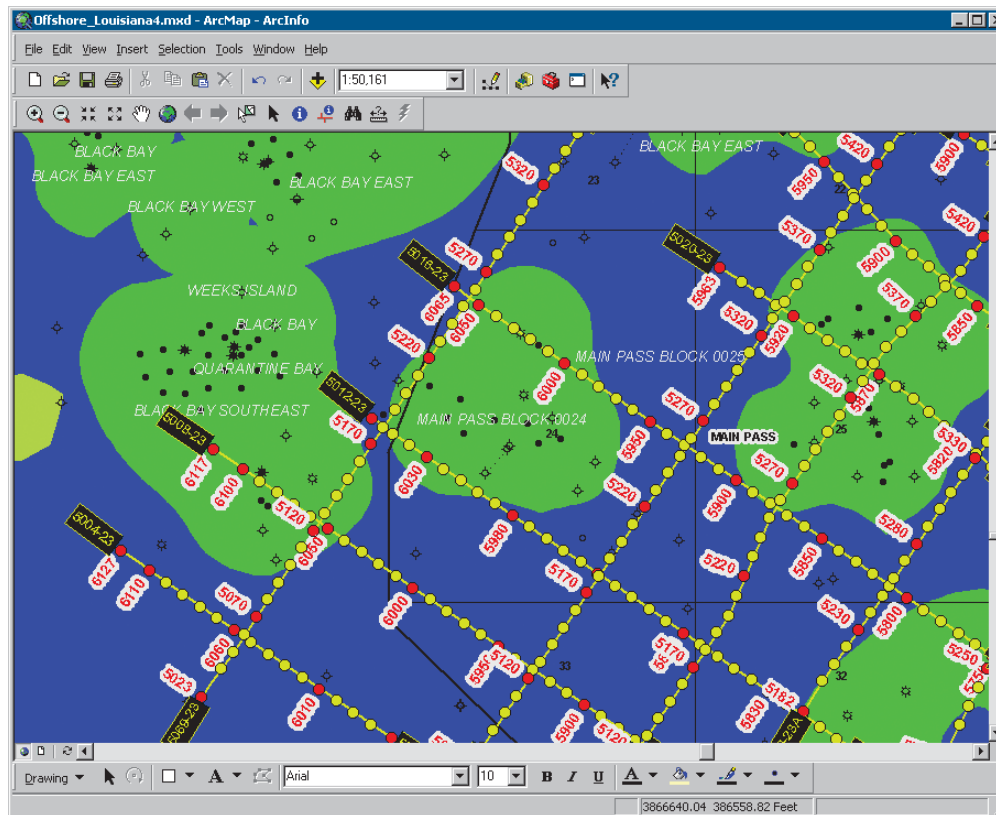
Offshore_Louisiana4.mxd - ArcMap - ArcInfo

File Edit View Insert Selection Tools Window Help

1:50,161

BLACK BAY
BLACK BAY EAST
BLACK BAY EAST
BLACK BAY WEST
WEEKS ISLAND
BLACK BAY
QUARANTINE BAY
BLACK BAY SOUTHEAST
BLACK BAY EAST
MAIN PASS BLOCK 0025
MAIN PASS BLOCK 0024
MAIN PASS

5320
23
5950
5420
5900
5420
5270
5016-23
5020-23
5370
5900
6065
6050
5963
5320
5370
5920
5850
5220
6000
5320
5012-23
5870
5008-23
5170
5270
5950
24
25
5330
6117
6100
6030
5220
5270
5820
5120
5900
5280
5004-23
6060
5980
5220
6127
5850
6110
5070
5170
6000
5230
5900
6060
5120
5170
33
5250
5023
5182
32
6010
5830
5900
5120

Drawing
Arial
10
B I U A

3866640.04 386558.82 Feet